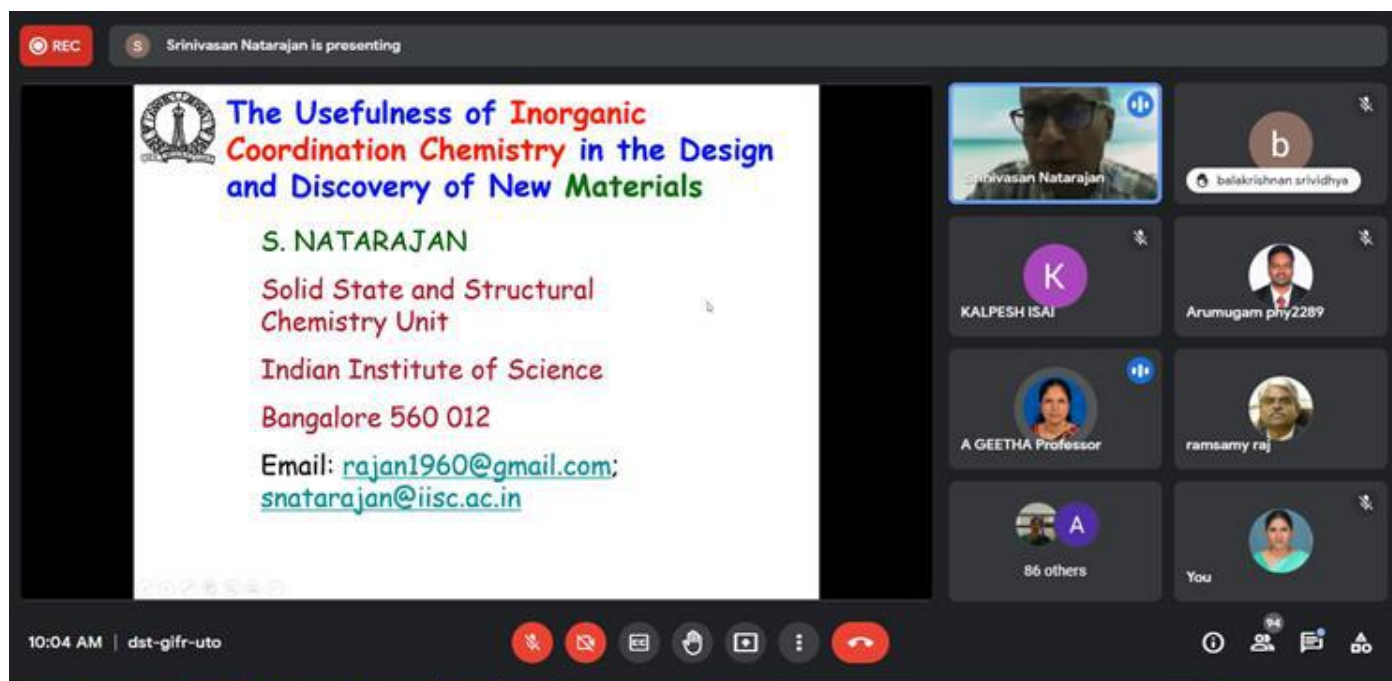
REC

S Srinivasan Natarajan is presenting

The Usefulness of Inorganic Coordination Chemistry in the Design and Discovery of New Materials

S. NATARAJAN

Solid State and Structural Chemistry Unit

Indian Institute of Science

Bangalore 560 012

Email: rajan1960@gmail.com; snatarajan@iisc.ac.in

Srinivasan Natarajan

b

balakrishnan srividhya

K

KALPESH ISAI

Arumugam phy2289

A GEETHA Professor

ramsamy raj

A

86 others

You

10:04 AM | dst-gifr-uto

94